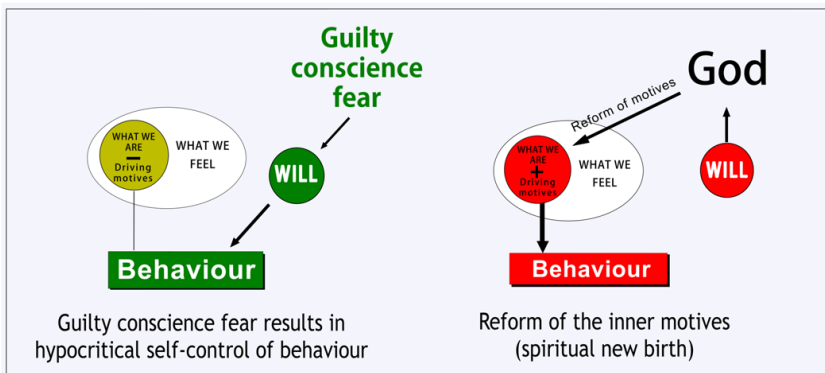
Guilty conscience fear

WHAT WE ARE
−
Driving motives

WHAT WE FEEL

WILL

Behaviour

Guilty conscience fear results in hypocritical self-control of behaviour

God

Reform of motives

WHAT WE ARE
+
Driving motives

WHAT WE FEEL

WILL

Behaviour

Reform of the inner motives (spiritual new birth)